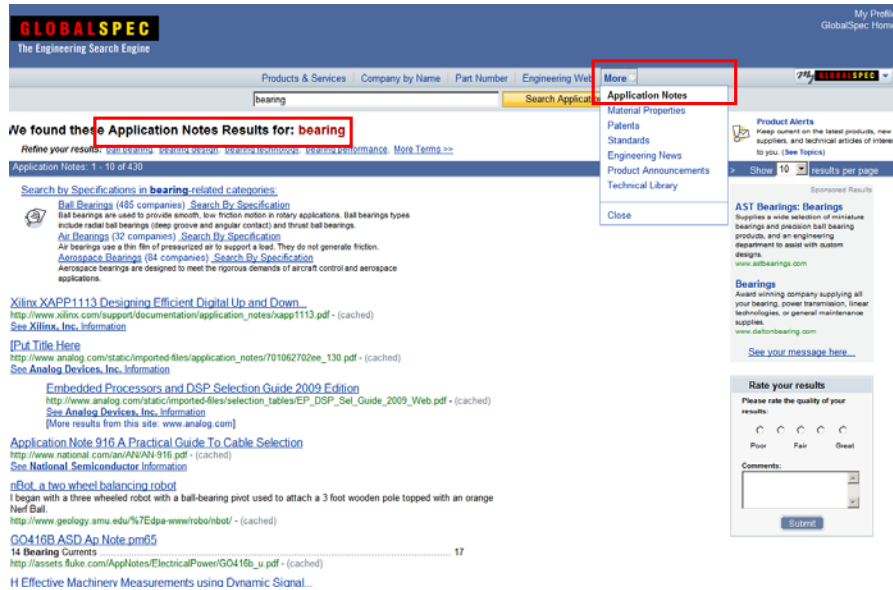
GLOBALSPEC
The Engineering Search Engine

My Profi
GlobalSpec Hom

Products & Services | Company by Name | Part Number | Engineering Web | More

bearing

Search Applicatio

Application Notes
Material Properties
Patents
Standards
Engineering News
Product Announcements
Technical Library

Close

We found these Application Notes Results for: bearing

Refine your results: ball bearing, bearing design, bearing technology, bearing performance, More Terms >>

Application Notes: 1 - 10 of 430

Search by Specifications in bearing-related categories:

Ball Bearings (485 companies) Search By Specification
Ball bearings are used to provide smooth, low friction motion in rotary applications. Ball bearings types include radial ball bearings (deep groove and angular contact) and thrust ball bearings.
Air Bearings (32 companies) Search By Specification
Air bearings use a thin film of pressurized air to support a load. They do not generate friction.
Aerospace Bearings (84 companies) Search By Specification
Aerospace bearings are designed to meet the rigorous demands of aircraft control and aerospace applications.

Xilinx XAPP1113 Designing Efficient Digital Up and Down...
http://www.xilinx.com/support/documentation/application_notes/xapp1113.pdf - (cached)
See Xilinx, Inc. Information

[Put Title Here
http://www.analog.com/static/imported-files/application_notes/701062702ee_130.pdf - (cached)
See Analog Devices, Inc. Information

Embedded Processors and DSP Selection Guide 2009 Edition
http://www.analog.com/static/imported-files/selection_tables/EP_DSP_Sel_Guide_2009_Web.pdf - (cached)
See Analog Devices, Inc. Information
[More results from this site: www.analog.com]

Application Note 916 A Practical Guide To Cable Selection
http://www.national.com/an/AN/AN-916.pdf - (cached)
See National Semiconductor Information

nBot, a two wheel balancing robot
I began with a three wheeled robot with a ball-bearing pivot used to attach a 3 foot wooden pole topped with an orange Nerf Ball.
http://www.geology.smu.edu/%7Edpa-www/robo/nbot/ - (cached)

GO416B ASD Ap Note.pm65
14 Bearing Currents .......................................... 17
http://assets.fluke.com/AppNotes/ElectricalPower/GO416b_u.pdf - (cached)

H Effective Machinery Measurements using Dynamic Signal...

My GLOBALSPEC

Product Alerts
Keep current on the latest products, new suppliers, and technical articles of interest to you. (See Topics)

Show 10 results per page

Sponsored Results

AST Bearings: Bearings
Supplies a wide selection of miniature bearings and precision ball bearing products, and an engineering department to assist with custom designs.
www.astbearings.com

Bearings
Award winning company supplying all your bearing, power transmission, linear technologies, or general maintenance supplies.
www.daltonbearing.com

See your message here...

Rate your results
Please rate the quality of your results:
Poor Fair Great
Comments:
Submit